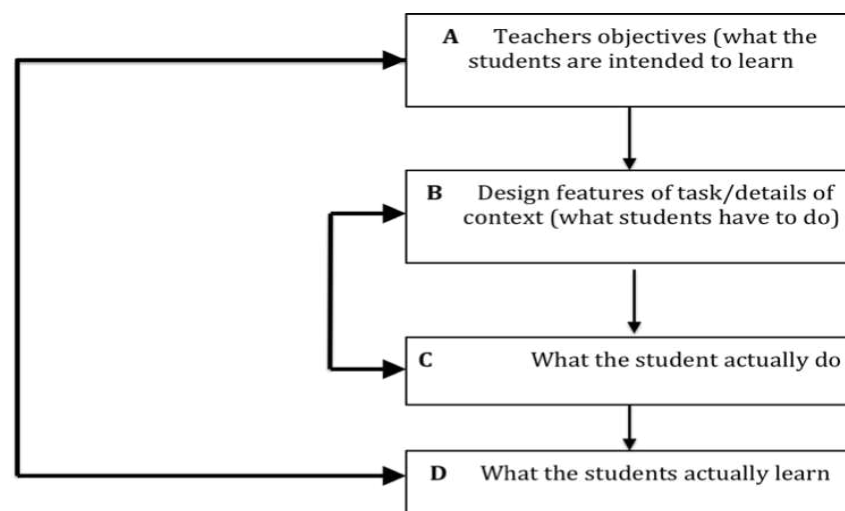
A Teachers objectives (what the students are intended to learn

B Design features of task/details of context (what students have to do)

C What the student actually do

D What the students actually learn